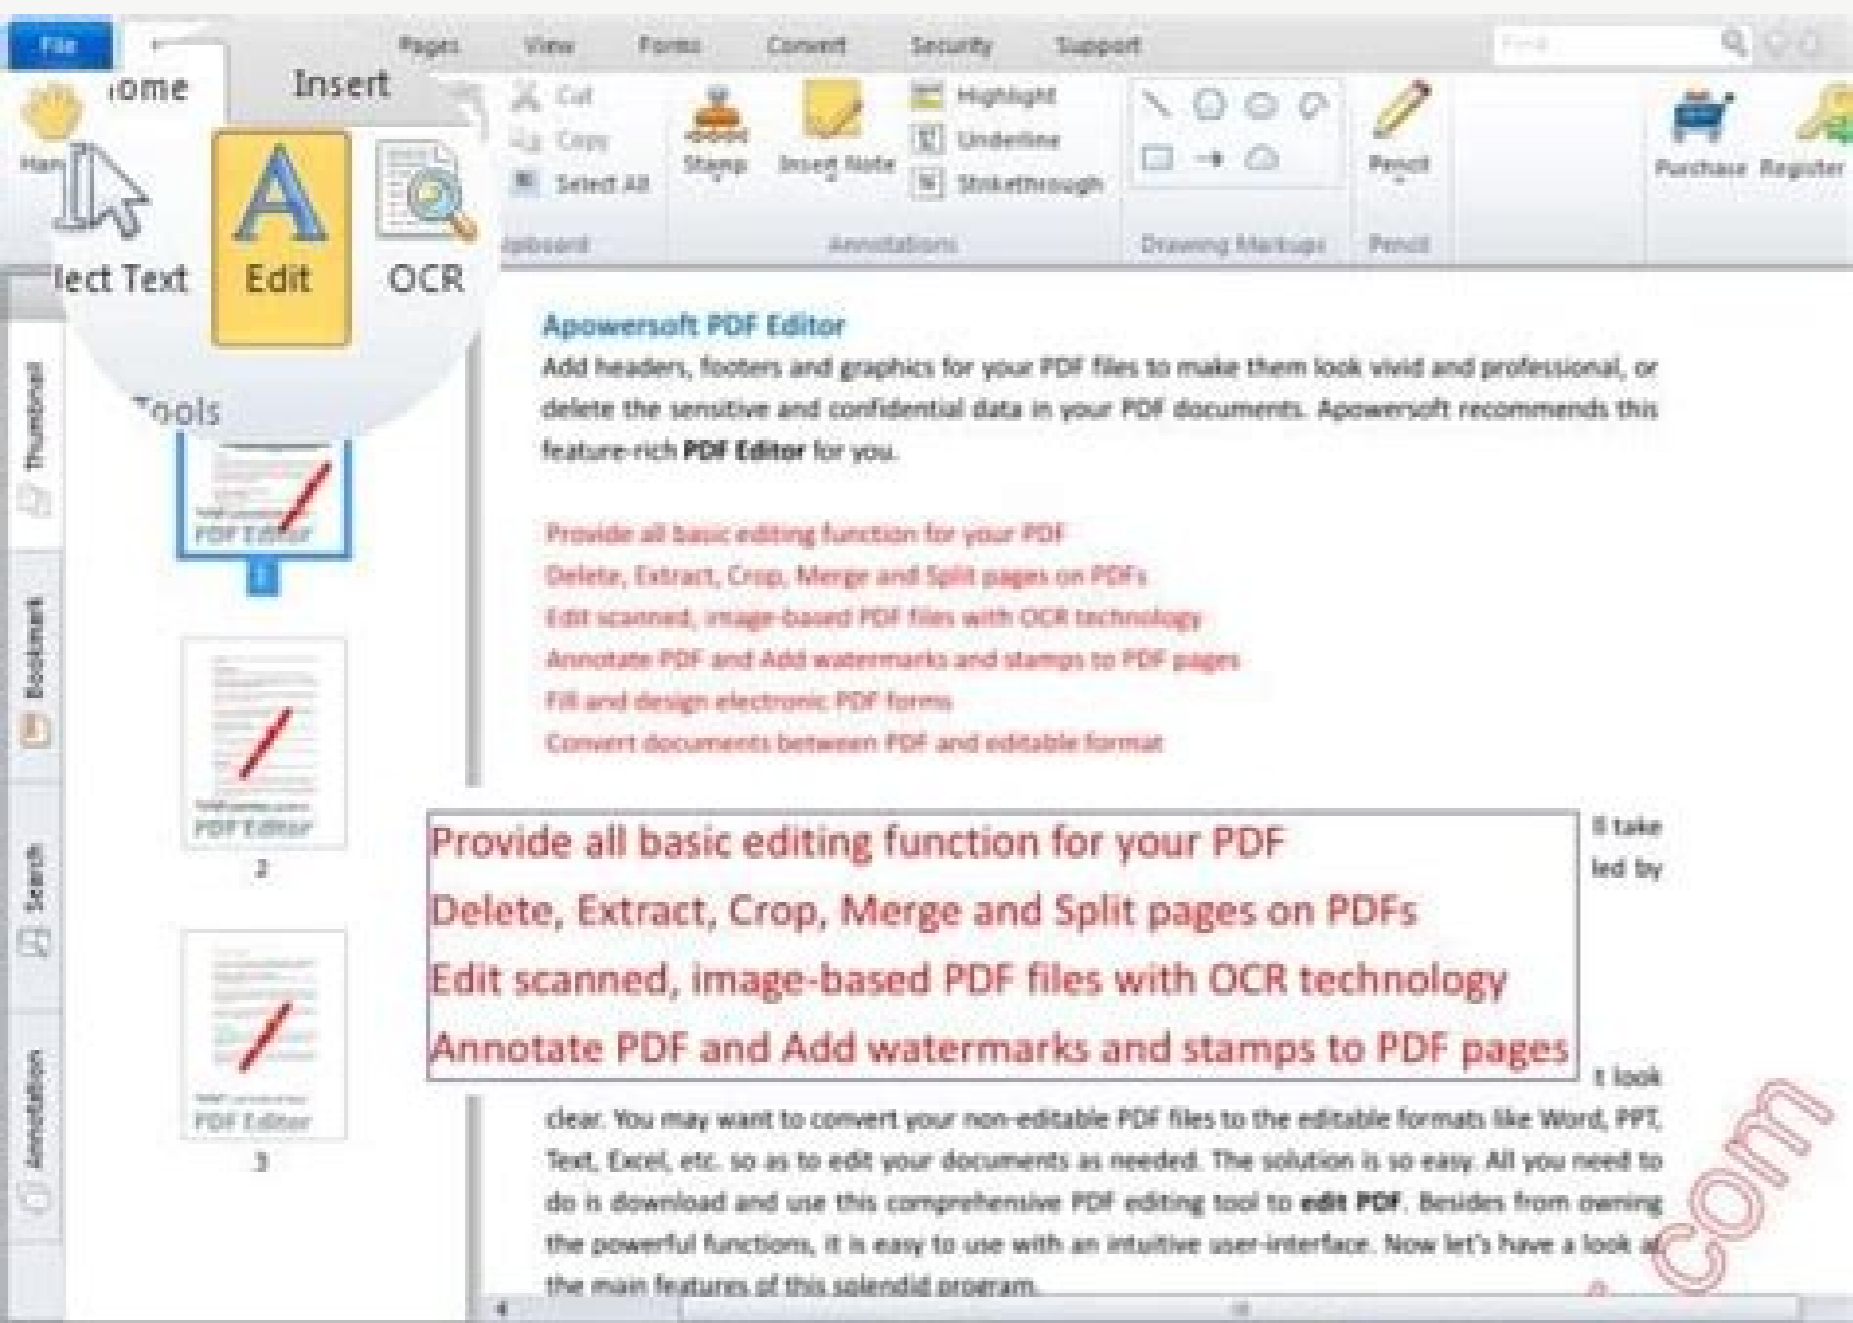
File

ome

Insert

Pages

View

Forms

Convert

Security

Support

Find

Han

lect Text

Edit

OCR

Tools

Cut

Copy

Select All

lipboard

Stamp

Insert Note

Highlight

Underline

Strikethrough

Annotations

Drawing Markups

Pencil

Pencil

Purchase

Register

Thumbnail

Bookmark

Search

Annotation

PDF Editor

1

PDF Editor

2

PDF Editor

3

Apowersoft PDF Editor

Add headers, footers and graphics for your PDF files to make them look vivid and professional, or delete the sensitive and confidential data in your PDF documents. Apowersoft recommends this feature-rich **PDF Editor** for you.

Provide all basic editing function for your PDF
Delete, Extract, Crop, Merge and Split pages on PDFs
Edit scanned, image-based PDF files with OCR technology
Annotate PDF and Add watermarks and stamps to PDF pages
Fill and design electronic PDF forms
Convert documents between PDF and editable format

Provide all basic editing function for your PDF
Delete, Extract, Crop, Merge and Split pages on PDFs
Edit scanned, image-based PDF files with OCR technology
Annotate PDF and Add watermarks and stamps to PDF pages

ll take

led by

t look

clear. You may want to convert your non-editable PDF files to the editable formats like Word, PPT, Text, Excel, etc. so as to edit your documents as needed. The solution is so easy. All you need to do is download and use this comprehensive PDF editing tool to **edit PDF**. Besides from owning the powerful functions, it is easy to use with an intuitive user-interface. Now let's have a look at the main features of this splendid program.

com